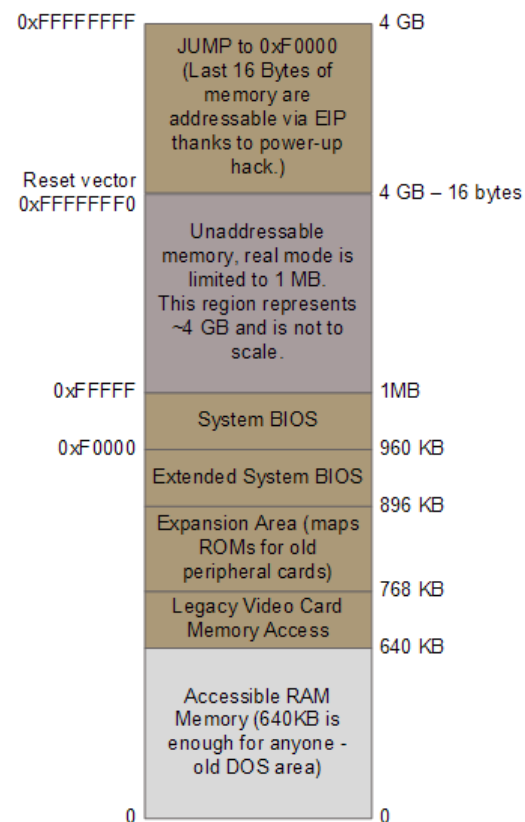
0xFFFFFFFF

JUMP to 0xF0000 (Last 16 Bytes of memory are addressable via EIP thanks to power-up hack.)

4 GB

Reset vector 0xFFFFFFF0

4 GB – 16 bytes

Unaddressable memory, real mode is limited to 1 MB. This region represents ~4 GB and is not to scale.

0xFFFFF

1MB

System BIOS

0xF0000

960 KB

Extended System BIOS

896 KB

Expansion Area (maps ROMs for old peripheral cards)

768 KB

Legacy Video Card Memory Access

640 KB

Accessible RAM Memory (640KB is enough for anyone - old DOS area)

0

0